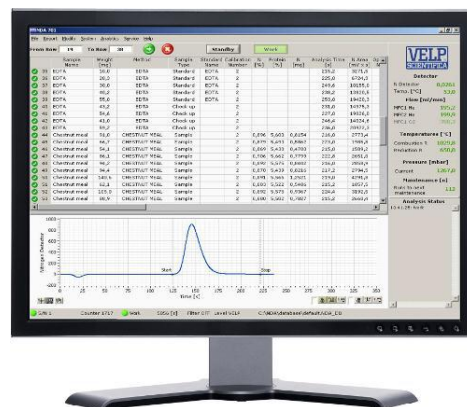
File Report Modify System Analysis Service Help

From item 19 To item 30 Standby Work

VELP SCIENTIFICA

| | Sample Name | Weight [mg] | Method | Sample Type | Standard Name | Calibration Number | N [%] | Protein [%] | N [mg] | Analysis Time [s] | N Area [mV*s] |
|---|---|---|---|---|---|---|---|---|---|---|---|
| 35 | EDTA | 30,0 | EDTA | Standard | EDTA | 2 | | | | 235,0 | 3071,6 |
| 36 | EDTA | 20,0 | EDTA | Standard | EDTA | 2 | | | | 225,0 | 6734,3 |
| 37 | EDTA | 80,0 | EDTA | Standard | EDTA | 2 | | | | 249,0 | 10159,0 |
| 38 | EDTA | 80,0 | EDTA | Standard | EDTA | 2 | | | | 238,0 | 16339,8 |
| 39 | EDTA | 55,0 | EDTA | Standard | EDTA | 2 | | | | 238,0 | 14575,3 |
| 40 | EDTA | 49,2 | EDTA | Check up | | 2 | | | | 235,0 | 14676,0 |
| 41 | EDTA | 59,6 | EDTA | Check up | | 2 | | | | 227,0 | 16920,5 |
| 42 | EDTA | 43,0 | EDTA | Check up | | 2 | | | | 248,0 | 14024,8 |
| 43 | EDTA | 49,2 | EDTA | Check up | | 2 | | | | 256,0 | 16032,0 |
| 44 | Chestnut meal | 51,6 | CHESTNUT MEAL | Sample | | 2 | 0,896 | 5,603 | 0,4654 | 218,0 | 2773,4 |
| 45 | Chestnut meal | 66,7 | CHESTNUT MEAL | Sample | | 2 | 0,875 | 5,471 | 0,5843 | 223,0 | 3500,9 |
| 46 | Chestnut meal | 30,1 | CHESTNUT MEAL | Sample | | 2 | 0,869 | 5,431 | 0,4791 | 225,0 | 2851,2 |
| 47 | Chestnut meal | 86,1 | CHESTNUT MEAL | Sample | | 2 | 0,906 | 5,662 | 0,7799 | 222,0 | 2651,8 |
| 48 | Chestnut meal | 54,5 | CHESTNUT MEAL | Sample | | 2 | 0,890 | 5,576 | 0,4850 | 216,0 | 2958,4 |
| 49 | Chestnut meal | 54,4 | CHESTNUT MEAL | Sample | | 2 | 0,870 | 5,439 | 0,4830 | 217,0 | 2794,0 |
| 50 | Chestnut meal | 140,6 | CHESTNUT MEAL | Sample | | 2 | 0,893 | 5,583 | 1,2621 | 219,0 | 4295,8 |
| 51 | Chestnut meal | 62,1 | CHESTNUT MEAL | Sample | | 2 | 0,883 | 5,522 | 0,5484 | 215,0 | 3057,5 |
| 52 | Chestnut meal | 105,0 | CHESTNUT MEAL | Sample | | 2 | 0,892 | 5,575 | 0,9367 | 224,0 | 3092,8 |
| 53 | Chestnut meal | 50,9 | CHESTNUT MEAL | Sample | | 2 | 0,880 | 5,501 | 0,7887 | 235,0 | 2857,5 |

Detector
N Detector 0,8261
Temp. [°C] 53,0

Flow [ml/min]
MFC1 He 99,7
MFC2 He 99,8
MFC3 O2 0,0

Temperatures [°C]
Combustion 1 1030,0
Reduction 0 650,0

Pressure [mbar]
Current 1167,0

Maintenance [n]
Runs to next maintenance 112

Analysis Status
10:41:28 - to 0

Nitrogen Detector
Start
Stop
Time [s]

Counter 1717 Work 0350 [s] Filter 177 Level VCLP C:\NDA\database\default\NDA_DB